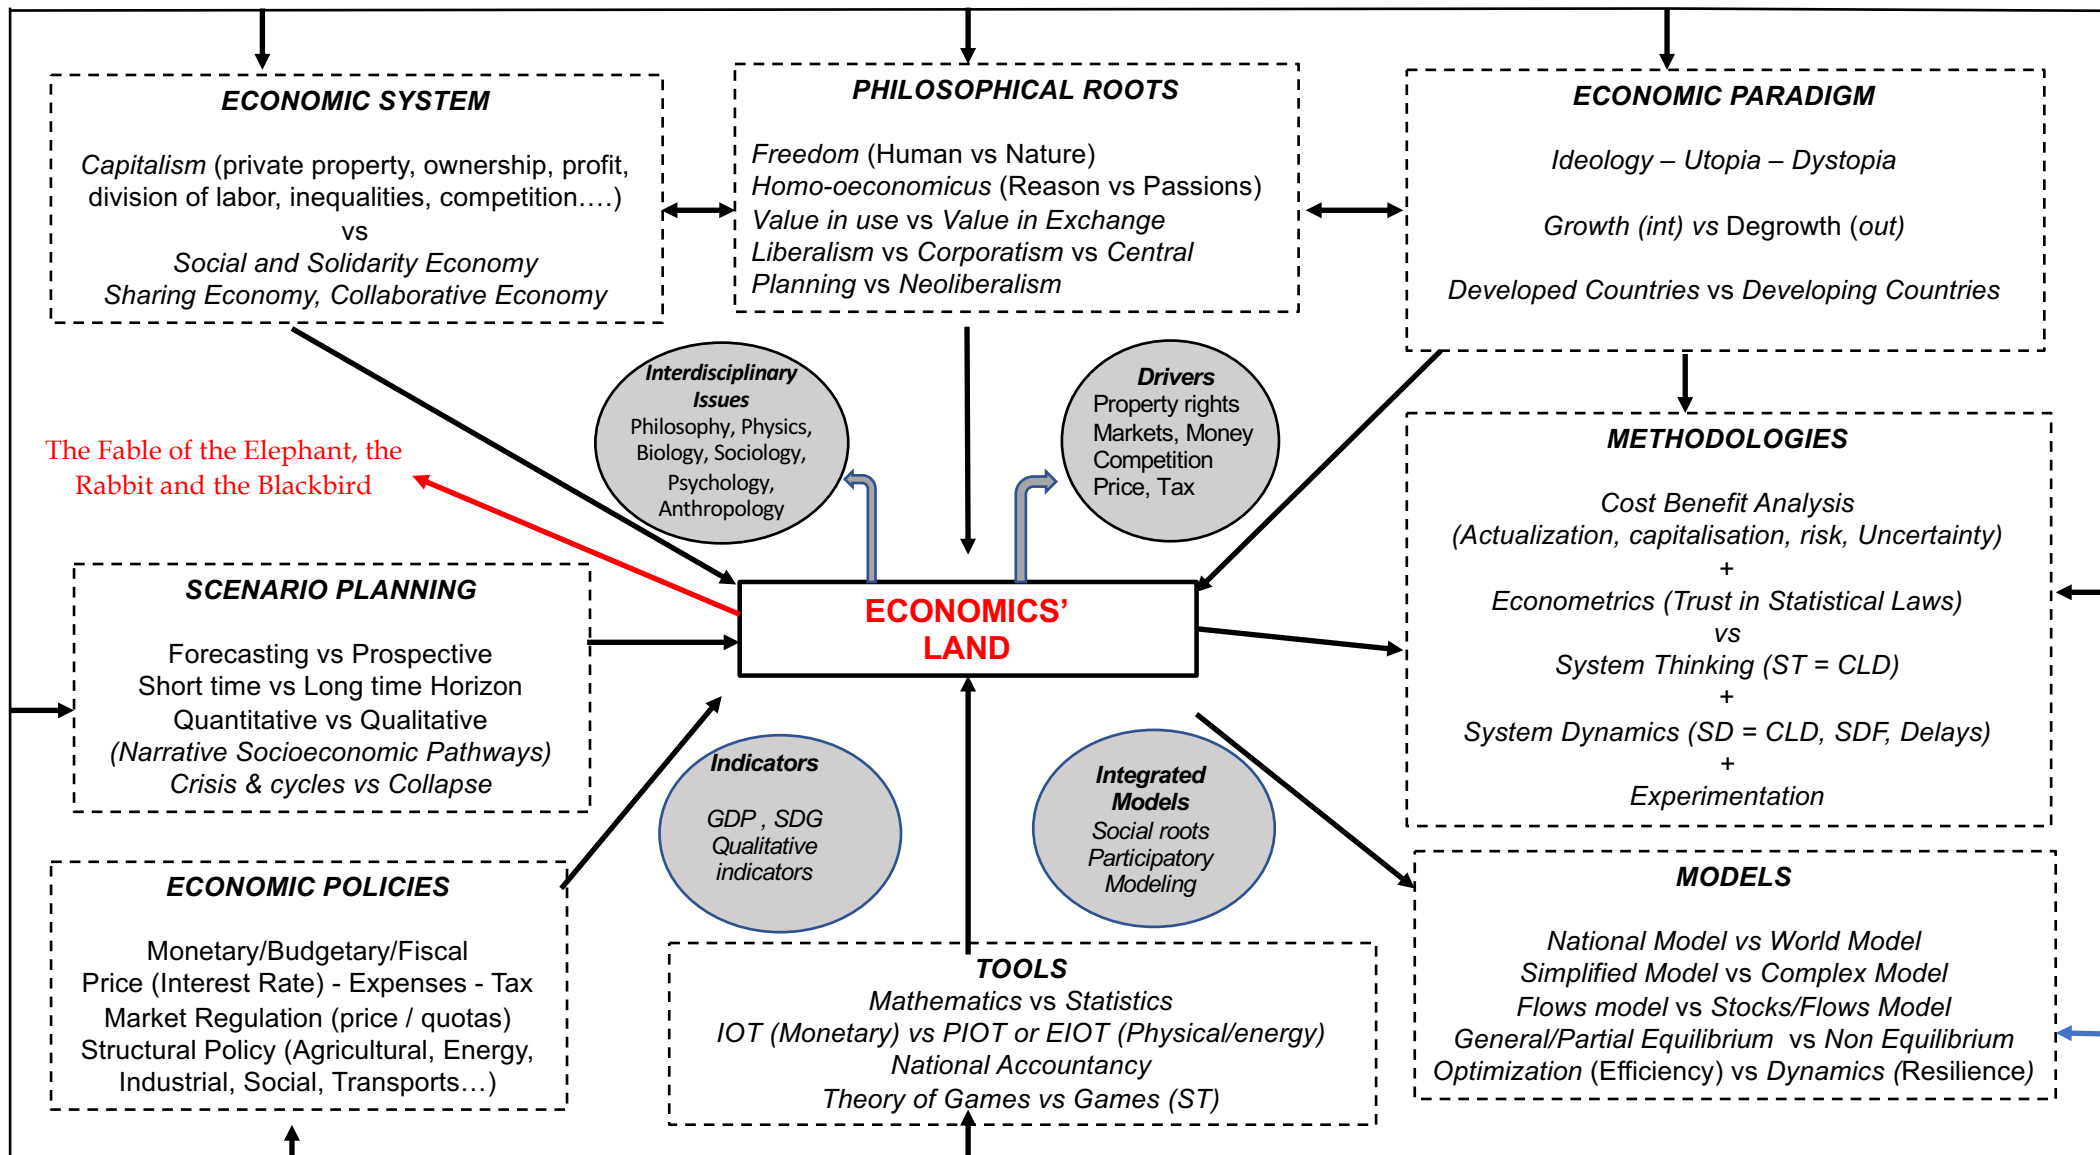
ECONOMIC SYSTEM

Capitalism (private property, ownership, profit, division of labor, inequalities, competition….) vs Social and Solidarity Economy Sharing Economy, Collaborative Economy

PHILOSOPHICAL ROOTS

Freedom (Human vs Nature)
Homo-oeconomicus (Reason vs Passions)
Value in use vs Value in Exchange
Liberalism vs Corporatism vs Central Planning vs Neoliberalism

ECONOMIC PARADIGM

Ideology – Utopia – Dystopia

Growth (int) vs Degrowth (out)

Developed Countries vs Developing Countries

Interdisciplinary Issues
Philosophy, Physics, Biology, Sociology, Psychology, Anthropology

Drivers
Property rights
Markets, Money
Competition
Price, Tax

The Fable of the Elephant, the Rabbit and the Blackbird

METHODOLOGIES

Cost Benefit Analysis
(Actualization, capitalisation, risk, Uncertainty)
+
Econometrics (Trust in Statistical Laws)
vs
System Thinking (ST = CLD)
+
System Dynamics (SD = CLD, SDF, Delays)
+
Experimentation

SCENARIO PLANNING

Forecasting vs Prospective
Short time vs Long time Horizon
Quantitative vs Qualitative
(Narrative Socioeconomic Pathways)
Crisis & cycles vs Collapse

ECONOMICS' LAND

Indicators
GDP , SDG
Qualitative indicators

Integrated Models
Social roots
Participatory Modeling

MODELS

National Model vs World Model
Simplified Model vs Complex Model
Flows model vs Stocks/Flows Model
General/Partial Equilibrium vs Non Equilibrium
Optimization (Efficiency) vs Dynamics (Resilience)

ECONOMIC POLICIES

Monetary/Budgetary/Fiscal
Price (Interest Rate) - Expenses - Tax
Market Regulation (price / quotas)
Structural Policy (Agricultural, Energy, Industrial, Social, Transports…)

TOOLS
Mathematics vs Statistics
IOT (Monetary) vs PIOT or EIOT (Physical/energy)
National Accountancy
Theory of Games vs Games (ST)